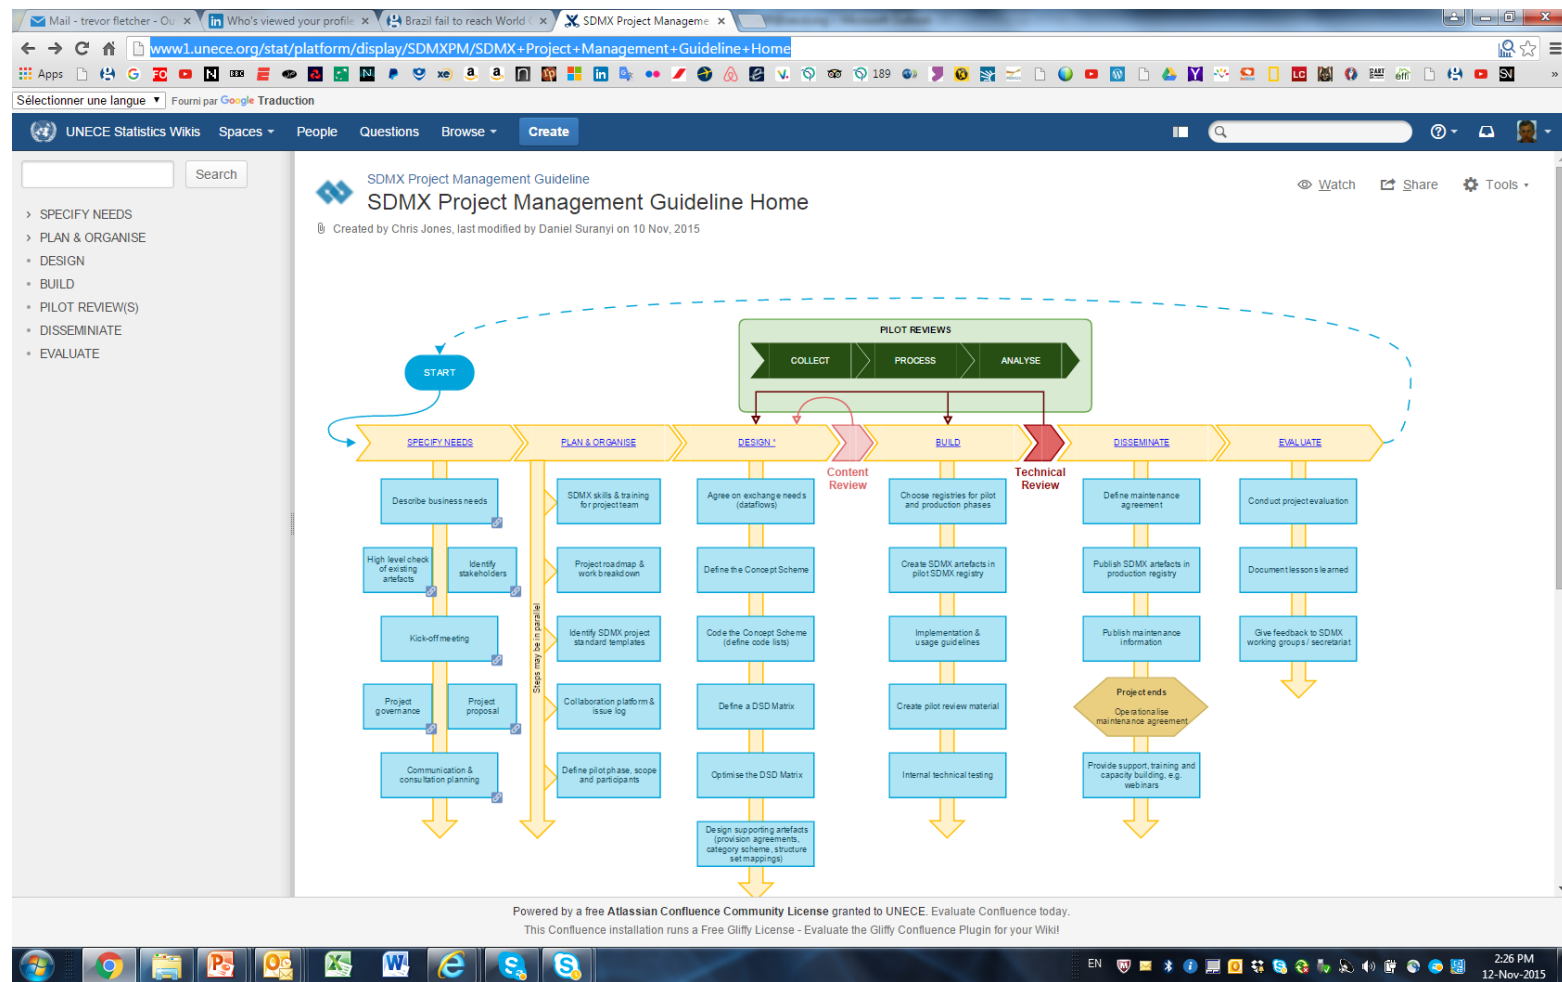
Mail - trevor fletcher - Ou ×
Who's viewed your profile ×
Brazil fail to reach World ×
SDMX Project Manageme ×

www1.unece.org/stat/platform/display/SDMXPM/SDMX+Project+Management+Guideline+Home

Apps
189

Sélectionner une langue ▼ Fourni par Google Traduction

UNECE Statistics Wikis Spaces People Questions Browse Create

Search

SPECIFY NEEDS
PLAN & ORGANISE
DESIGN
BUILD
PILOT REVIEW(S)
DISSEMINIATE
EVALUATE

SDMX Project Management Guideline
SDMX Project Management Guideline Home

Watch Share Tools

Created by Chris Jones, last modified by Daniel Suranyi on 10 Nov, 2015

PILOT REVIEWS
COLLECT
PROCESS
ANALYSE

START

SPECIFY NEEDS
PLAN & ORGANISE
DESIGN
BUILD
DISSEMINATE
EVALUATE

Content Review
Technical Review

Describe business needs
High level check of existing artefacts
Identify stakeholders
Kick-off meeting
Project governance
Project proposal
Communication & consultation planning

Steps may be in parallel

SDMX skills & training for project team
Project roadmap & work breakdown
Identify SDMX project standard templates
Collaboration platform & issue log
Define pilot phase, scope and participants

Agree on exchange needs (dataflows)
Define the Concept Scheme
Code the Concept Scheme (define code lists)
Define a DSD Matrix
Optimise the DSD Matrix
Design supporting artefacts (provision agreements, category scheme, structure set mappings)

Choose registries for pilot and production phases
Create SDMX artefacts in pilot SDMX registry
Implementation & usage guidelines
Create pilot review material
Internal technical testing

Define maintenance agreement
Publish SDMX artefacts in production registry
Publish maintenance information
Project ends
Operationalise maintenance agreement
Provide support, training and capacity building, e.g. webinars

Conduct project evaluation
Document lessons learned
Give feedback to SDMX working groups / secretariat

Powered by a free Atlassian Confluence Community License granted to UNECE. Evaluate Confluence today.
This Confluence installation runs a Free Gliffy License - Evaluate the Gliffy Confluence Plugin for your Wiki!

EN
2:26 PM
12-Nov-2015